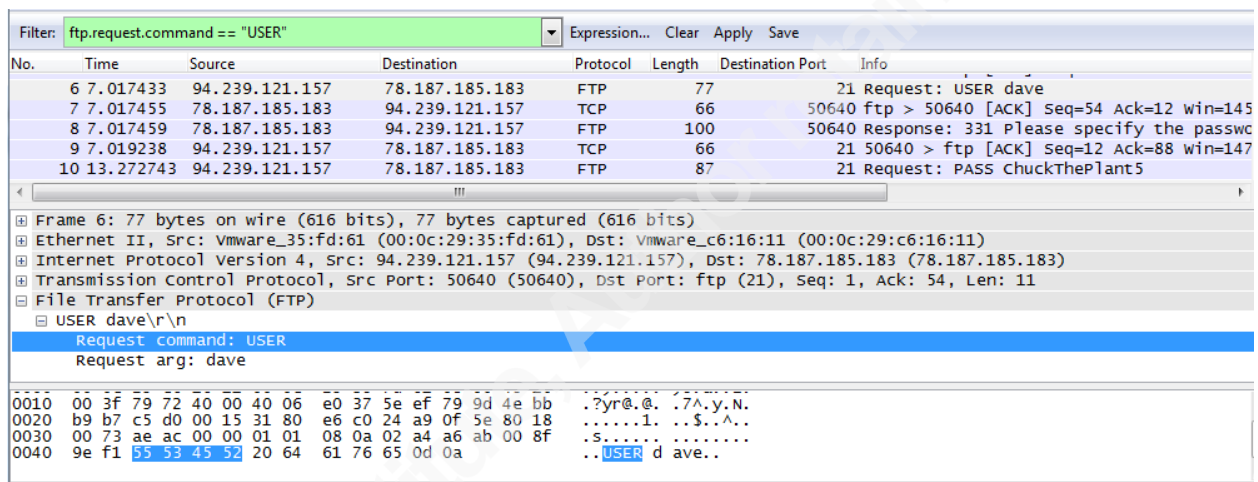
Filter: ftp.request.command == "USER" Expression... Clear Apply Save

| No. | Time | Source | Destination | Protocol | Length | Destination Port | Info |
|---|---|---|---|---|---|---|---|
| 6 | 7.017433 | 94.239.121.157 | 78.187.185.183 | FTP | 77 | 21 | Request: USER dave |
| 7 | 7.017455 | 78.187.185.183 | 94.239.121.157 | TCP | 66 | 50640 | ftp > 50640 [ACK] Seq=54 Ack=12 Win=145 |
| 8 | 7.017459 | 78.187.185.183 | 94.239.121.157 | FTP | 100 | 50640 | Response: 331 Please specify the passwo |
| 9 | 7.019238 | 94.239.121.157 | 78.187.185.183 | TCP | 66 | 21 | 50640 > ftp [ACK] Seq=12 Ack=88 Win=147 |
| 10 | 13.272743 | 94.239.121.157 | 78.187.185.183 | FTP | 87 | 21 | Request: PASS ChuckThePlant5 |

Frame 6: 77 bytes on wire (616 bits), 77 bytes captured (616 bits)
Ethernet II, Src: Vmware_35:fd:61 (00:0c:29:35:fd:61), Dst: Vmware_c6:16:11 (00:0c:29:c6:16:11)
Internet Protocol Version 4, Src: 94.239.121.157 (94.239.121.157), Dst: 78.187.185.183 (78.187.185.183)
Transmission Control Protocol, Src Port: 50640 (50640), Dst Port: ftp (21), Seq: 1, Ack: 54, Len: 11
File Transfer Protocol (FTP)
USER dave\r\n
Request command: USER
Request arg: dave

0010 00 3f 79 72 40 00 40 06 e0 37 5e ef 79 9d 4e bb .?yr@.@. .7^.y.N.
0020 b9 b7 c5 d0 00 15 31 80 e6 c0 24 a9 0f 5e 80 18 ......1. ..$..^..
0030 00 73 ae ac 00 00 01 01 08 0a 02 a4 a6 ab 00 8f .s...... ........
0040 9e f1 55 53 45 52 20 64 61 76 65 0d 0a ..USER d ave..